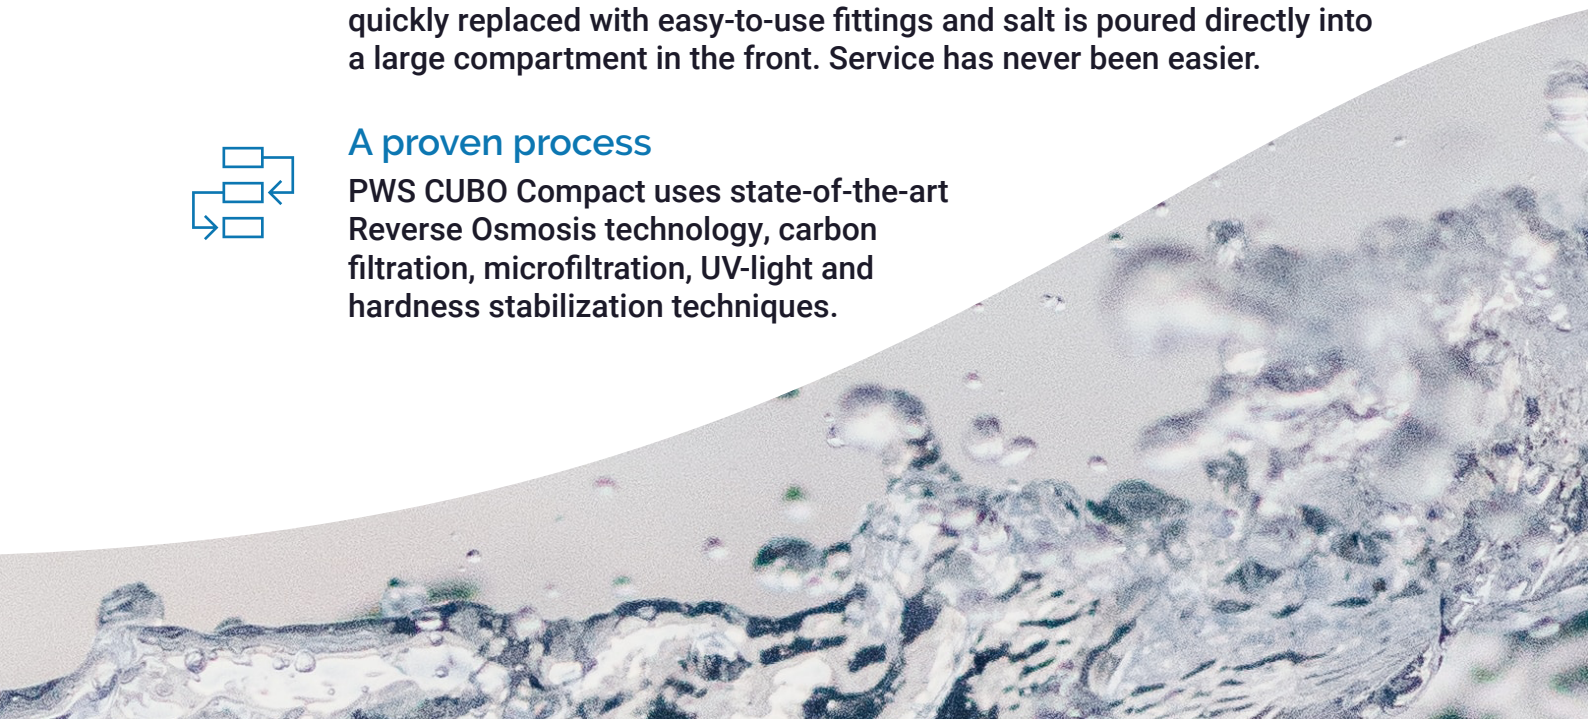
quickly replaced with easy-to-use fittings and salt is poured directly into a large compartment in the front. Service has never been easier.

A proven process

PWS CUBO Compact uses state-of-the-art Reverse Osmosis technology, carbon filtration, microfiltration, UV-light and hardness stabilization techniques.